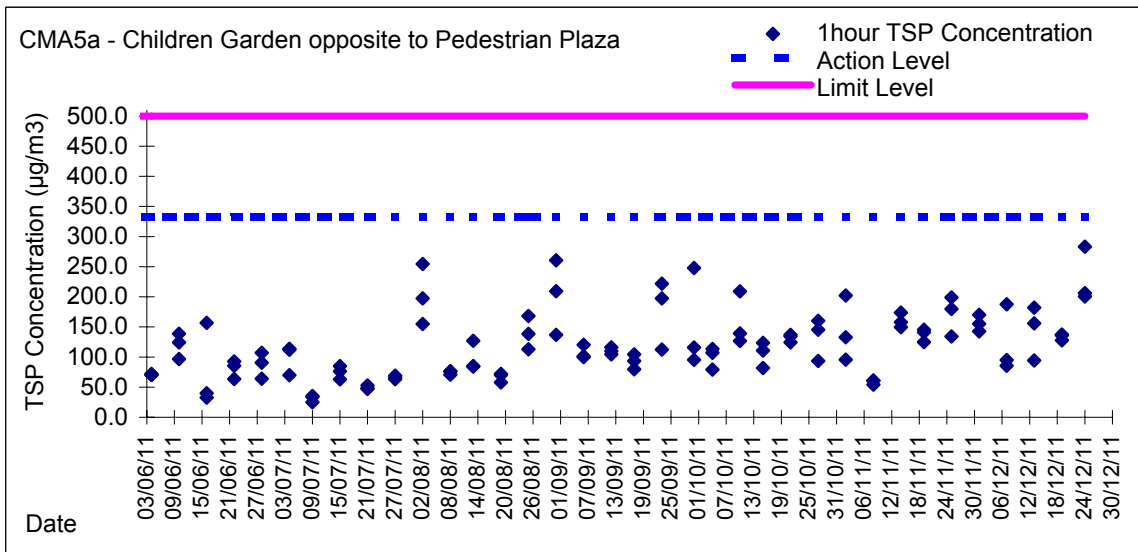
CMA5a - Children Garden opposite to Pedestrian Plaza

1hour TSP Concentration
Action Level
Limit Level

TSP Concentration (µg/m3)

500.0
450.0
400.0
350.0
300.0
250.0
200.0
150.0
100.0
50.0
0.0

03/06/11
09/06/11
15/06/11
21/06/11
27/06/11
03/07/11
09/07/11
15/07/11
21/07/11
27/07/11
02/08/11
08/08/11
14/08/11
20/08/11
26/08/11
01/09/11
07/09/11
13/09/11
19/09/11
25/09/11
01/10/11
07/10/11
13/10/11
19/10/11
25/10/11
31/10/11
06/11/11
12/11/11
18/11/11
24/11/11
30/11/11
06/12/11
12/12/11
18/12/11
24/12/11
30/12/11

Date